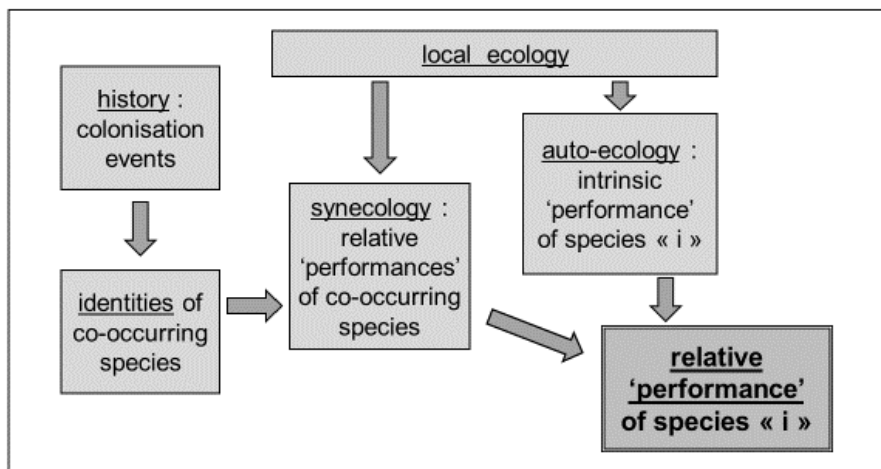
local ecology

history : colonisation events

identities of co-occurring species

synecology : relative 'performances' of co-occurring species

auto-ecology : intrinsic 'performance' of species « i »

relative 'performance' of species « i »